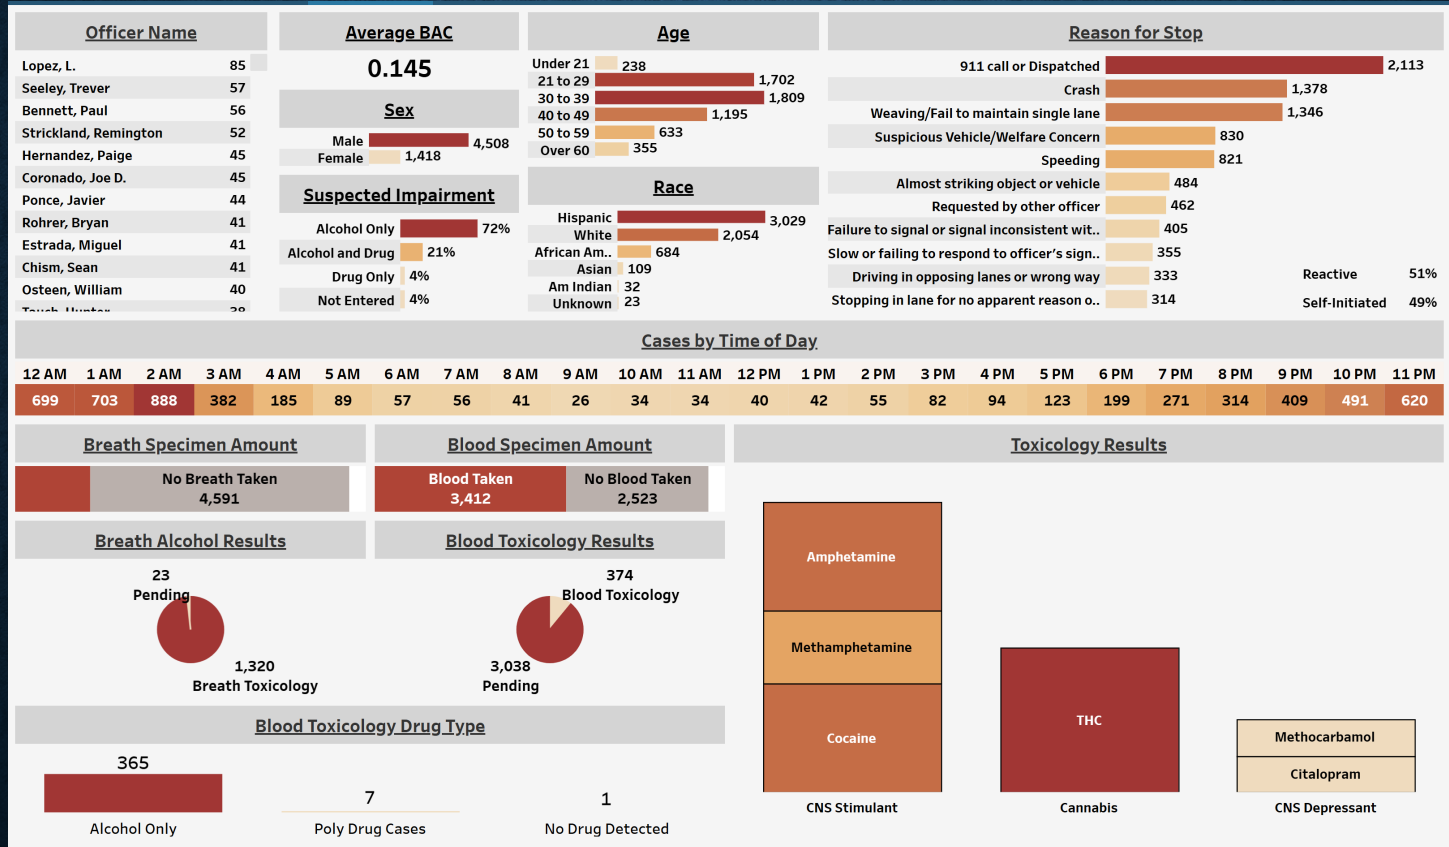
Officer Name

| | |
|---|---|
| Lopez, L. | 85 |
| Seeley, Trever | 57 |
| Bennett, Paul | 56 |
| Strickland, Remington | 52 |
| Hernandez, Paige | 45 |
| Coronado, Joe D. | 45 |
| Ponce, Javier | 44 |
| Rohrer, Bryan | 41 |
| Estrada, Miguel | 41 |
| Chism, Sean | 41 |
| Osteen, William | 40 |
| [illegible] | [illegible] |

Average BAC

0.145

Sex

Male 4,508
Female 1,418

Suspected Impairment

Alcohol Only 72%
Alcohol and Drug 21%
Drug Only 4%
Not Entered 4%

Age

Under 21 238
21 to 29 1,702
30 to 39 1,809
40 to 49 1,195
50 to 59 633
Over 60 355

Race

Hispanic 3,029
White 2,054
African Am.. 684
Asian 109
Am Indian 32
Unknown 23

Reason for Stop

911 call or Dispatched 2,113
Crash 1,378
Weaving/Fail to maintain single lane 1,346
Suspicious Vehicle/Welfare Concern 830
Speeding 821
Almost striking object or vehicle 484
Requested by other officer 462
Failure to signal or signal inconsistent wit.. 405
Slow or failing to respond to officer's sign.. 355
Driving in opposing lanes or wrong way 333
Stopping in lane for no apparent reason o.. 314

Reactive 51%
Self-Initiated 49%

Cases by Time of Day

| 12 AM | 1 AM | 2 AM | 3 AM | 4 AM | 5 AM | 6 AM | 7 AM | 8 AM | 9 AM | 10 AM | 11 AM | 12 PM | 1 PM | 2 PM | 3 PM | 4 PM | 5 PM | 6 PM | 7 PM | 8 PM | 9 PM | 10 PM | 11 PM |
|---|---|---|---|---|---|---|---|---|---|---|---|---|---|---|---|---|---|---|---|---|---|---|---|
| 699 | 703 | 888 | 382 | 185 | 89 | 57 | 56 | 41 | 26 | 34 | 34 | 40 | 42 | 55 | 82 | 94 | 123 | 199 | 271 | 314 | 409 | 491 | 620 |

Breath Specimen Amount

No Breath Taken
4,591

Blood Specimen Amount

Blood Taken
3,412
No Blood Taken
2,523

Toxicology Results

Breath Alcohol Results

23
Pending
1,320
Breath Toxicology

Blood Toxicology Results

374
Blood Toxicology
3,038
Pending

Amphetamine
Methamphetamine
Cocaine
CNS Stimulant

THC
Cannabis

Methocarbamol
Citalopram
CNS Depressant

Blood Toxicology Drug Type

365
Alcohol Only

7
Poly Drug Cases

1
No Drug Detected